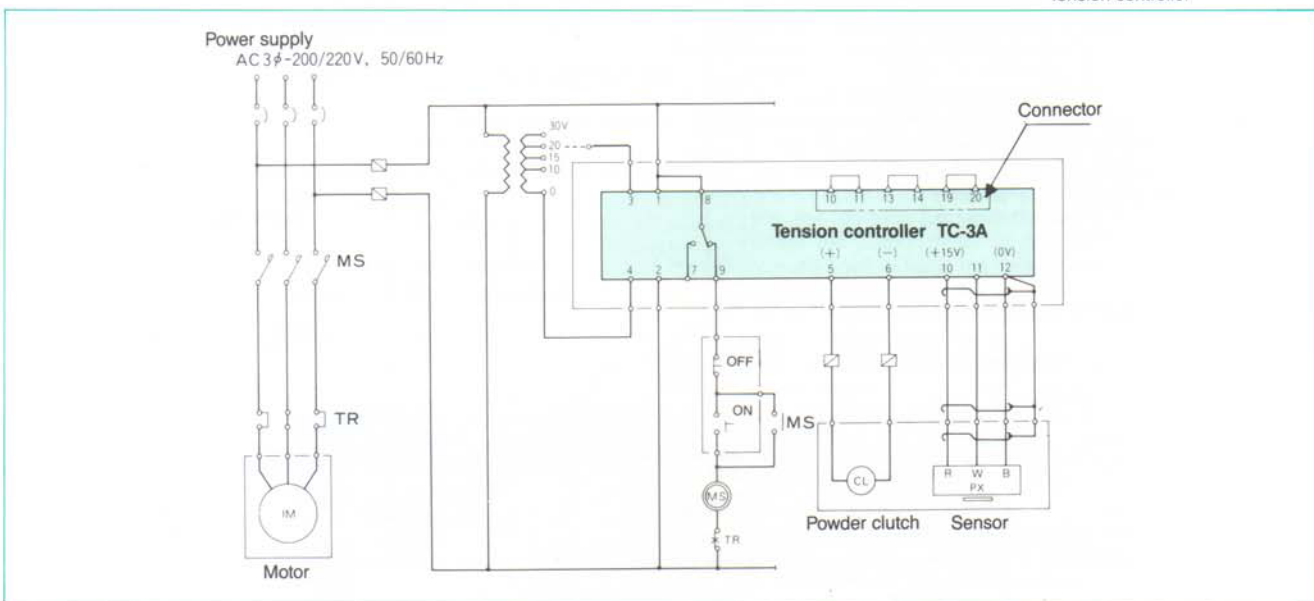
Power supply
AC 3$\phi$-200/220V, 50/60Hz

Connector

30V
20
15
10
0

3 1 8
10 11 13 14 19 20

Tension controller TC-3A

(+) (−) (+15V) (0V)
4 2 7 9 5 6 10 11 12

MS

OFF

ON

MS

TR

IM

Motor

MS

TR

CL

R W B
PX

Powder clutch

Sensor